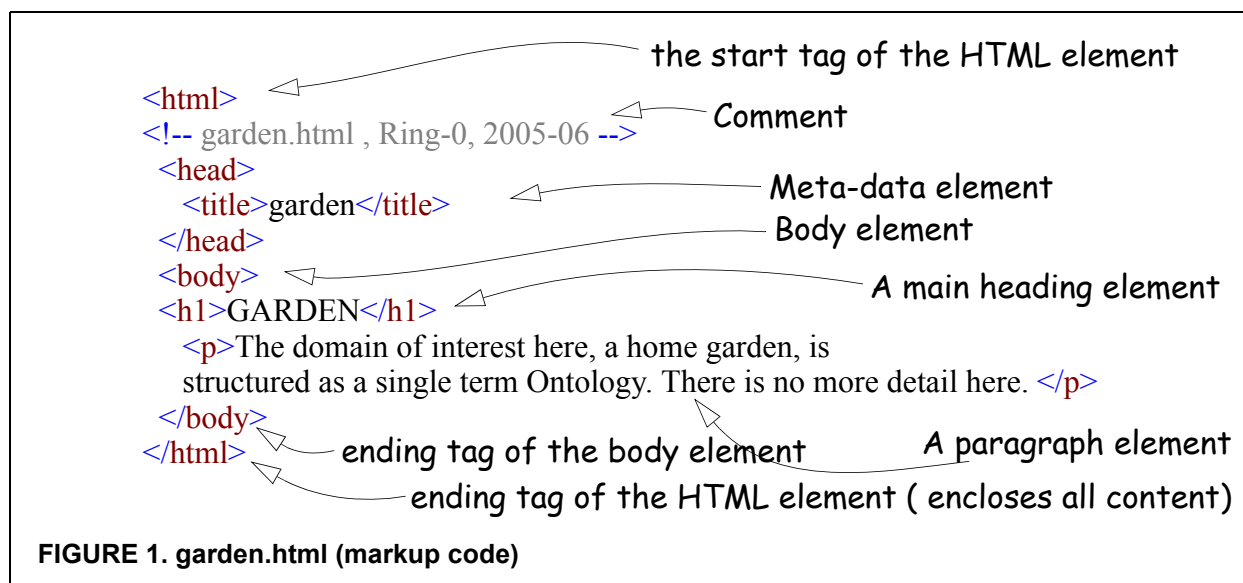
<html>
<!-- garden.html , Ring-0, 2005-06 -->
<head>
<title>garden</title>
</head>
<body>
<h1>GARDEN</h1>
<p>The domain of interest here, a home garden, is structured as a single term Ontology. There is no more detail here. </p>
</body>
</html>

the start tag of the HTML element
Comment
Meta-data element
Body element
A main heading element
A paragraph element
ending tag of the body element
ending tag of the HTML element ( encloses all content)

FIGURE 1. garden.html (markup code)